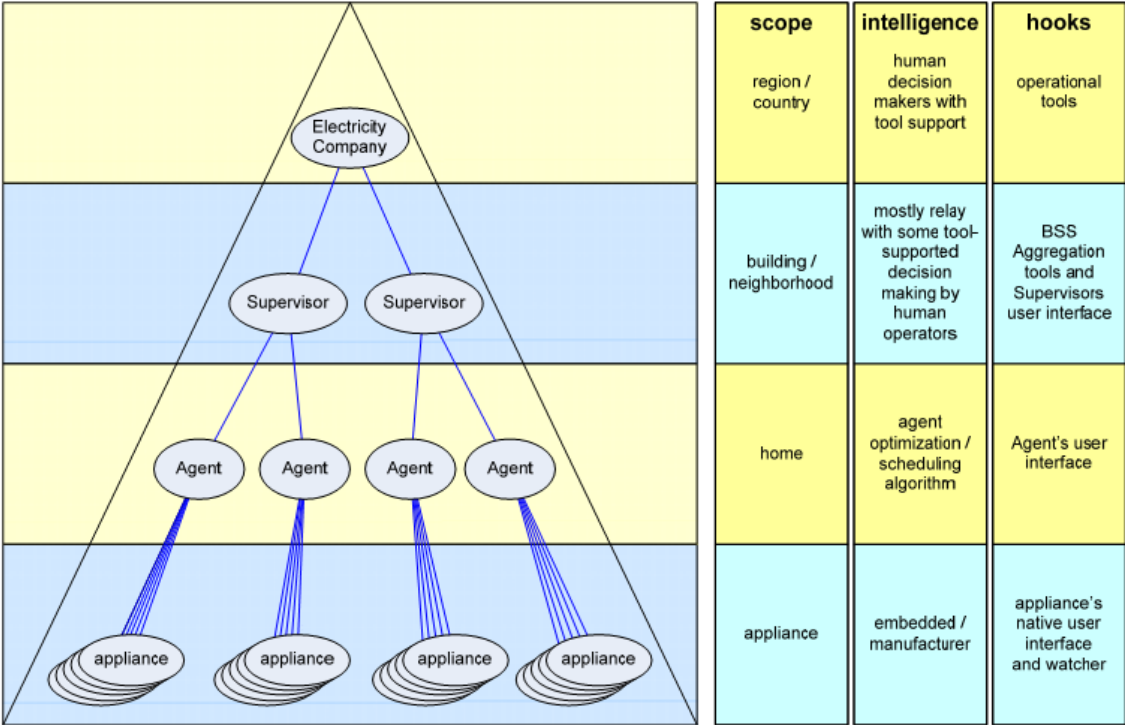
Electricity Company

Supervisor Supervisor

Agent Agent Agent Agent

appliance appliance appliance appliance

| scope | intelligence | hooks |
|---|---|---|
| region / country | human decision makers with tool support | operational tools |
| building / neighborhood | mostly relay with some tool-supported decision making by human operators | BSS Aggregation tools and Supervisors user interface |
| home | agent optimization / scheduling algorithm | Agent's user interface |
| appliance | embedded / manufacturer | appliance's native user interface and watcher |